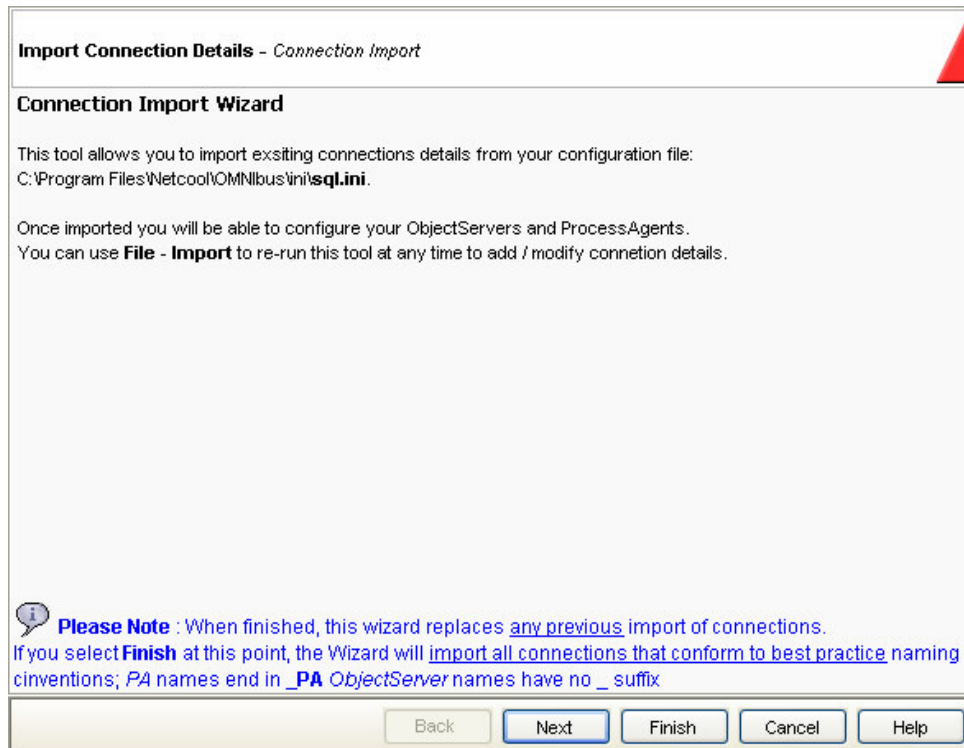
**Import Connection Details** - *Connection Import*

**Connection Import Wizard**

This tool allows you to import exsiting connections details from your configuration file: C:\Program Files\Netcool\OMNIbus\ini\**sql.ini**.

Once imported you will be able to configure your ObjectServers and ProcessAgents.
You can use **File** - **Import** to re-run this tool at any time to add / modify connetion details.

**Please Note** : When finished, this wizard replaces any previous import of connections.
If you select **Finish** at this point, the Wizard will import all connections that conform to best practice naming cinventions; *PA* names end in **_PA** *ObjectServer* names have no _ suffix

Back Next Finish Cancel Help